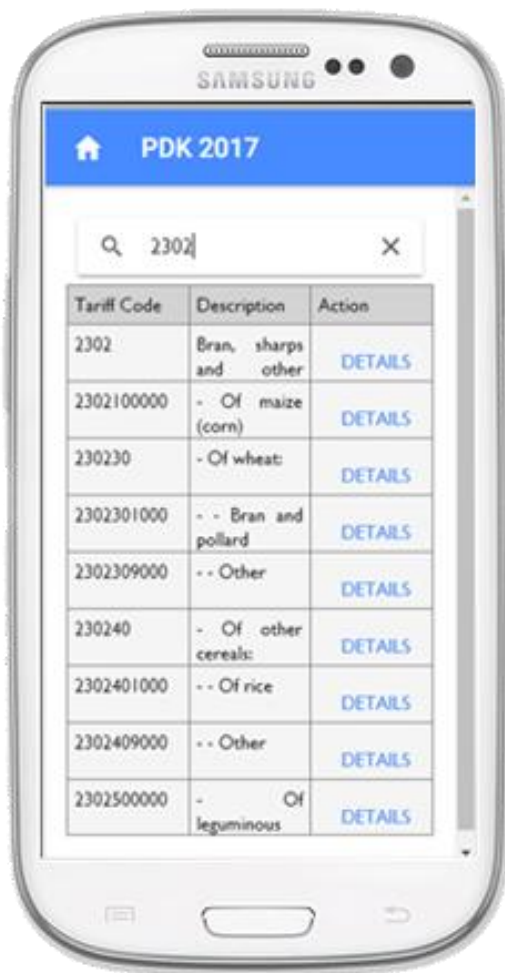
SAMSUNG

PDK 2017

2302

| Tariff Code | Description | Action |
|---|---|---|
| 2302 | Bran, sharps and other | DETAILS |
| 2302100000 | - Of maize (corn) | DETAILS |
| 230230 | - Of wheat: | DETAILS |
| 2302301000 | - - Bran and pollard | DETAILS |
| 2302309000 | - - Other | DETAILS |
| 230240 | - Of other cereals: | DETAILS |
| 2302401000 | - - Of rice | DETAILS |
| 2302409000 | - - Other | DETAILS |
| 2302500000 | - Of leguminous | DETAILS |